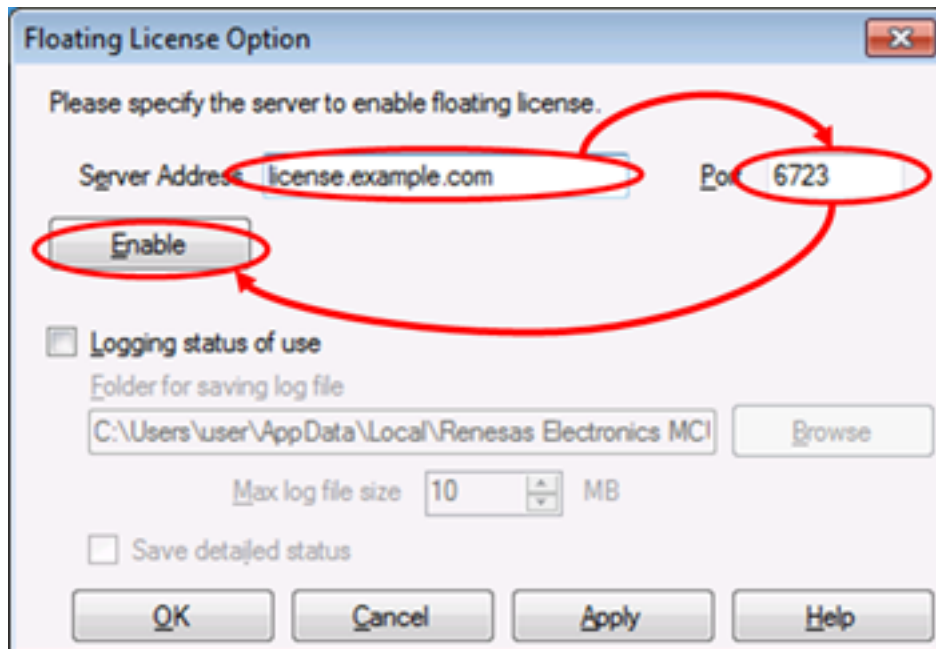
Floating License Option

Please specify the server to enable floating license.

Server Address license.example.com Port 6723

Enable

Logging status of use

Folder for saving log file

C:\Users\user\AppData\Local\Renesas Electronics MC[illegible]

Browse

Max log file size 10 MB

Save detailed status

OK

Cancel

Apply

Help